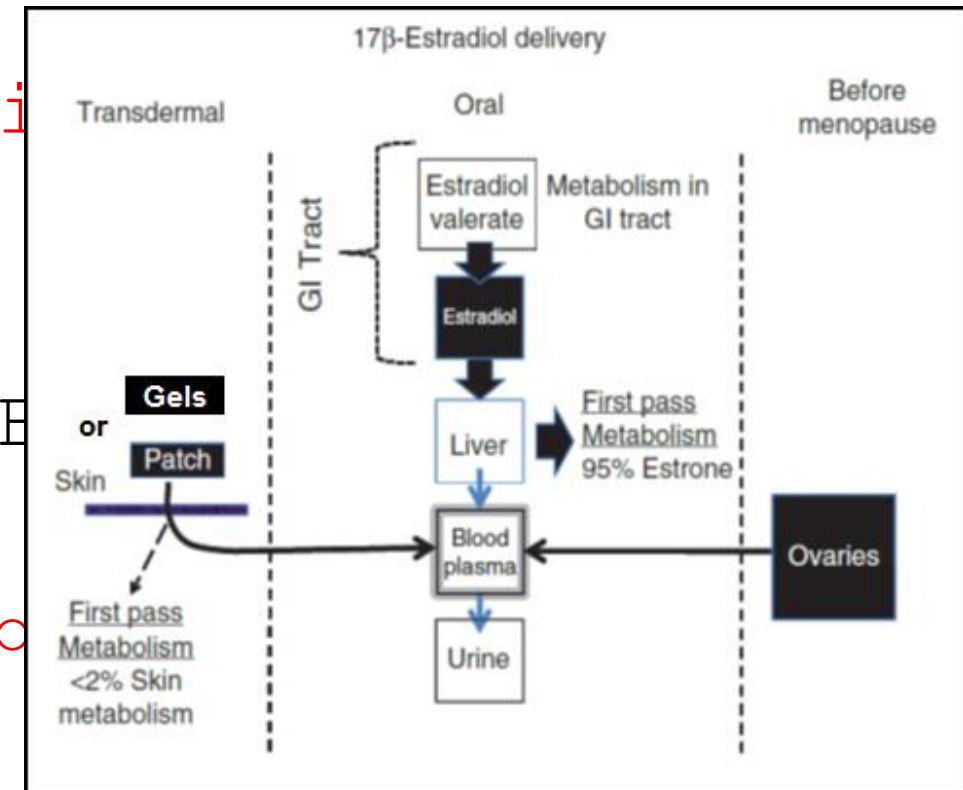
17β-Estradiol delivery

Transdermal

Oral

Before menopause

GI Tract

Estradiol valerate

Metabolism in GI tract

Estradiol

Gels

or

Patch

Skin

Liver

First pass Metabolism 95% Estrone

Blood plasma

Ovaries

First pass Metabolism <2% Skin metabolism

Urine